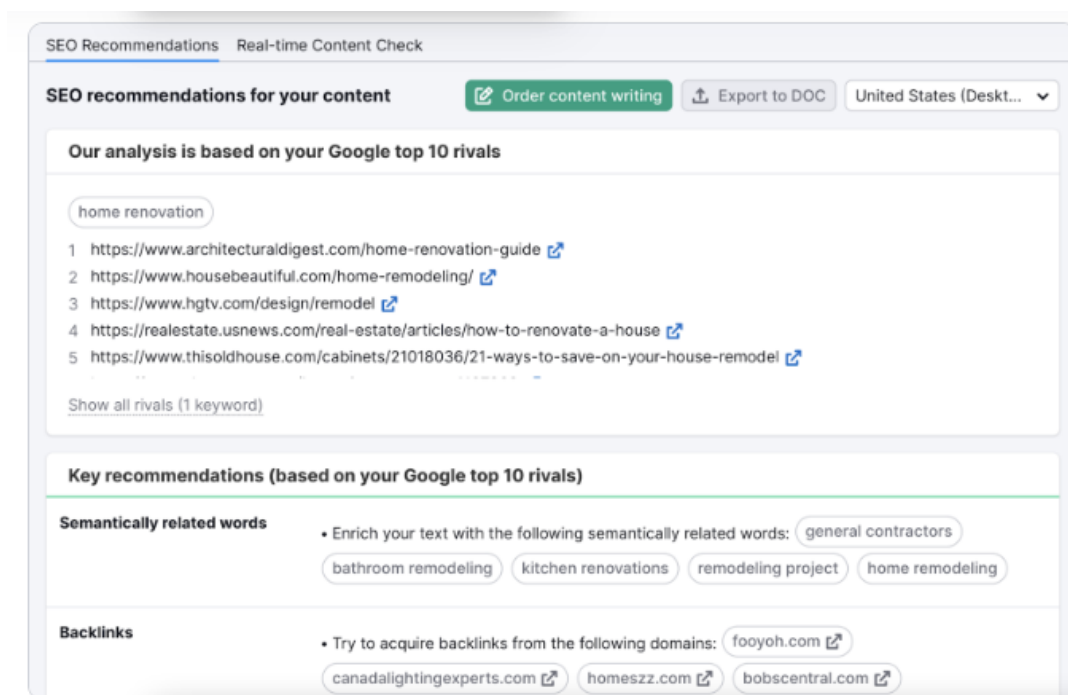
SEO Recommendations Real-time Content Check

SEO recommendations for your content

Order content writing Export to DOC United States (Deskt...

Our analysis is based on your Google top 10 rivals

home renovation

1 https://www.architecturaldigest.com/home-renovation-guide
2 https://www.housebeautiful.com/home-remodeling/
3 https://www.hgtv.com/design/remodel
4 https://realestate.usnews.com/real-estate/articles/how-to-renovate-a-house
5 https://www.thisoldhouse.com/cabinets/21018036/21-ways-to-save-on-your-house-remodel

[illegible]

Show all rivals (1 keyword)

Key recommendations (based on your Google top 10 rivals)

Semantically related words

• Enrich your text with the following semantically related words: general contractors bathroom remodeling kitchen renovations remodeling project home remodeling

Backlinks

• Try to acquire backlinks from the following domains: fooyoh.com canadalightingexperts.com homeszz.com bobscentral.com